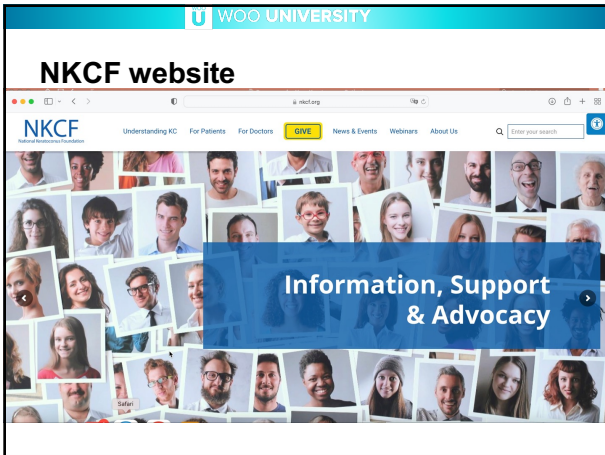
U WOO UNIVERSITY

NKCF website

nkcf.org

NKCF
National Keratoconus Foundation

Understanding KC For Patients For Doctors GIVE News & Events Webinars About Us

Enter your search

Information, Support & Advocacy

Safari